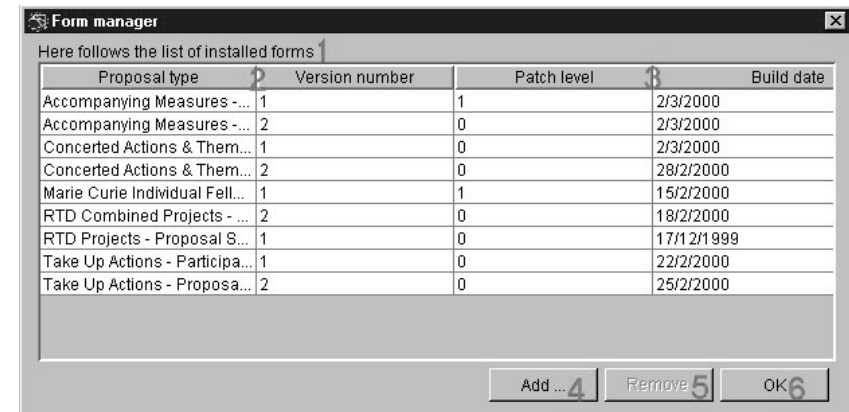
Form manager

Here follows the list of installed forms 1

| Proposal type 2 | Version number | Patch level 3 | Build date |
|---|---|---|---|
| Accompanying Measures -... | 1 | 1 | 2/3/2000 |
| Accompanying Measures -... | 2 | 0 | 2/3/2000 |
| Concerted Actions & Them... | 1 | 0 | 2/3/2000 |
| Concerted Actions & Them... | 2 | 0 | 28/2/2000 |
| Marie Curie Individual Fell... | 1 | 1 | 15/2/2000 |
| RTD Combined Projects - ... | 2 | 0 | 18/2/2000 |
| RTD Projects - Proposal S... | 1 | 0 | 17/12/1999 |
| Take Up Actions - Participa... | 1 | 0 | 22/2/2000 |
| Take Up Actions - Proposa... | 2 | 0 | 25/2/2000 |

Add ... 4 Remove 5 OK 6